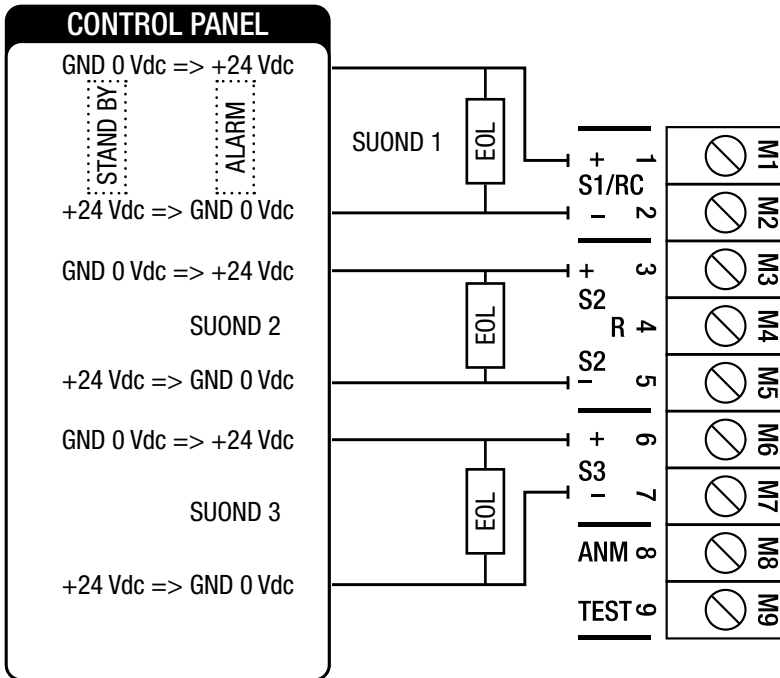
CONTROL PANEL

GND 0 Vdc => +24 Vdc

STAND BY

ALARM

SUOND 1

EOL

+24 Vdc => GND 0 Vdc

GND 0 Vdc => +24 Vdc

SUOND 2

EOL

+24 Vdc => GND 0 Vdc

GND 0 Vdc => +24 Vdc

SUOND 3

EOL

+24 Vdc => GND 0 Vdc

+ 1
S1/RC
– 2
+ 3
S2
R 4
S2
– 5
+ 6
S3
– 7
ANM 8
TEST 9

M1
M2
M3
M4
M5
M6
M7
M8
M9